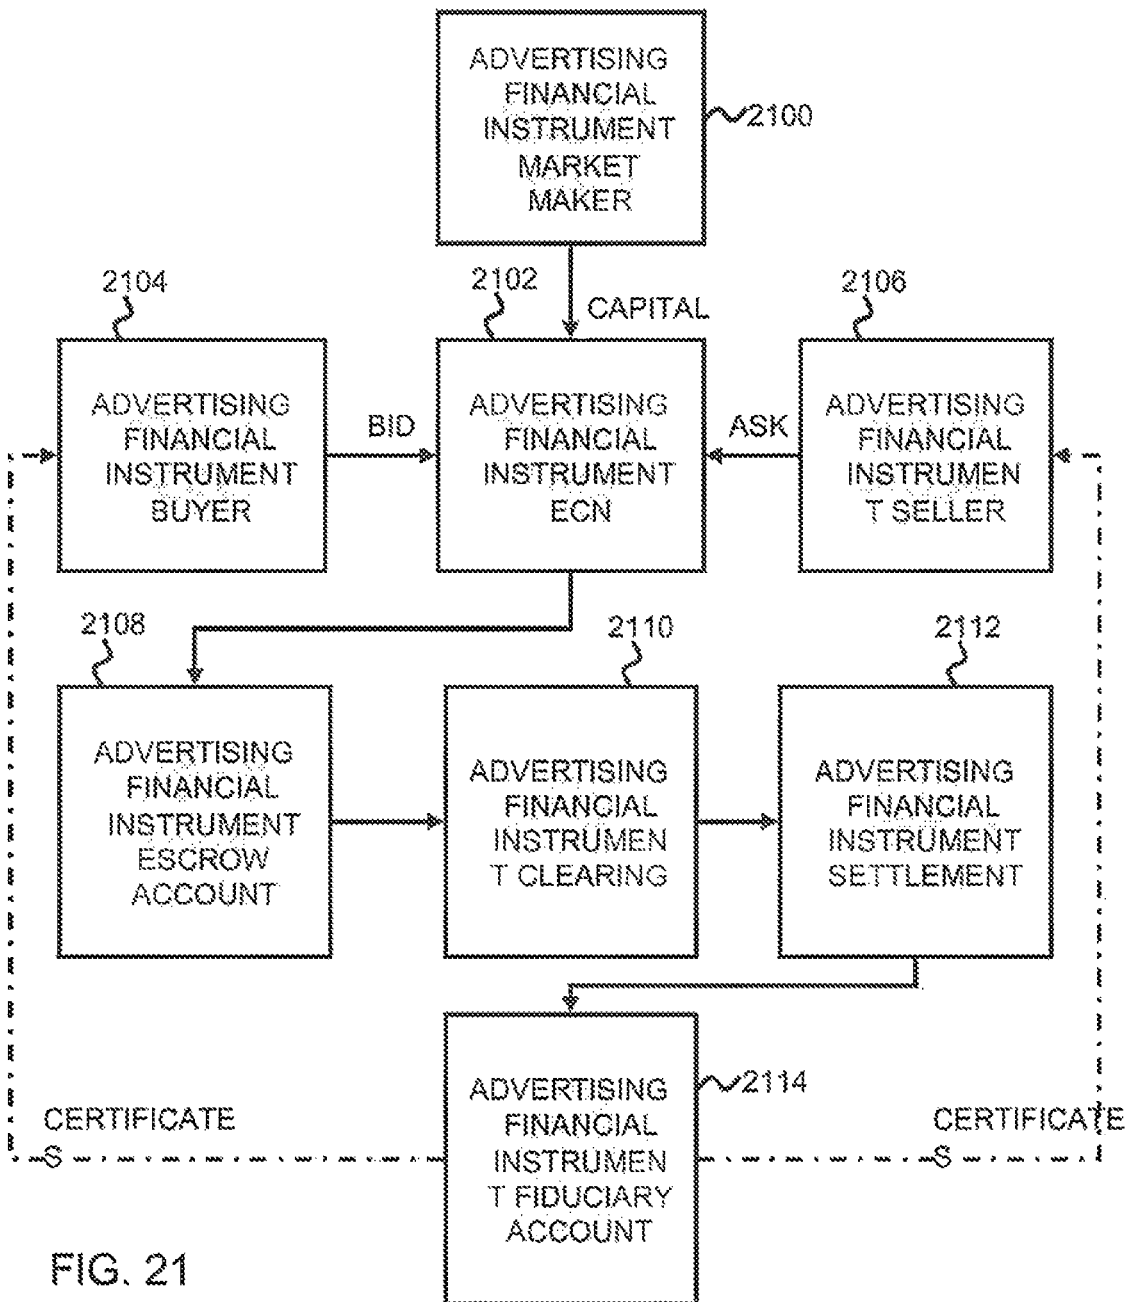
ADVERTISING FINANCIAL INSTRUMENT MARKET MAKER

2100

2104

2102

CAPITAL

2106

ADVERTISING FINANCIAL INSTRUMENT BUYER

BID

ADVERTISING FINANCIAL INSTRUMENT ECN

ASK

ADVERTISING FINANCIAL INSTRUMEN T SELLER

2108

2110

2112

ADVERTISING FINANCIAL INSTRUMENT ESCROW ACCOUNT

ADVERTISING FINANCIAL INSTRUMEN T CLEARING

ADVERTISING FINANCIAL INSTRUMENT SETTLEMENT

CERTIFICATE S

ADVERTISING FINANCIAL INSTRUMEN T FIDUCIARY ACCOUNT

2114

CERTIFICATE S

FIG. 21